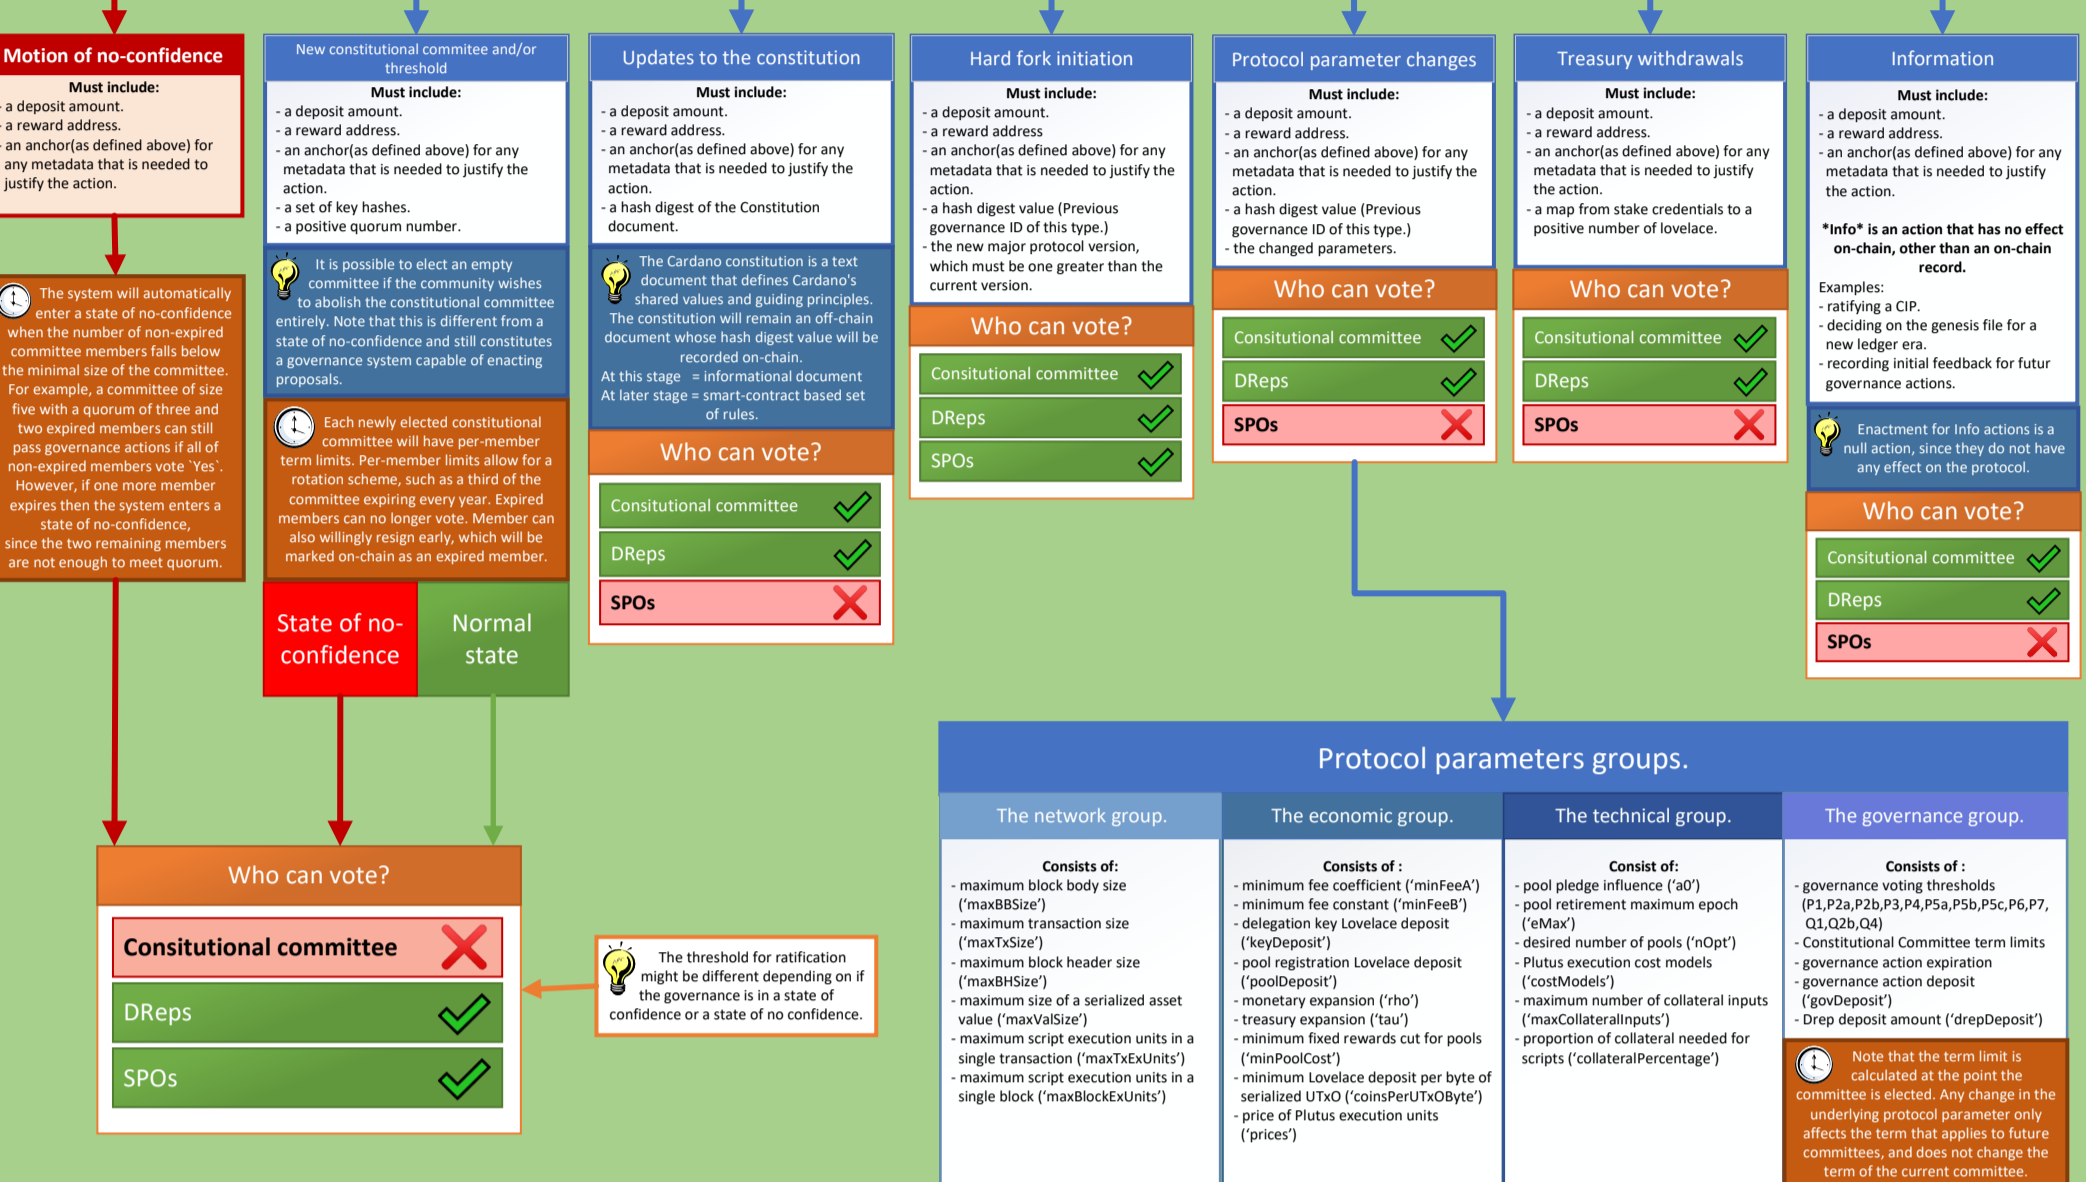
Motion of no-confidence

Must include:
- a deposit amount.
- a reward address.
- an anchor(as defined above) for any metadata that is needed to justify the action.

The system will automatically enter a state of no-confidence when the number of non-expired committee members falls below the minimal size of the committee. For example, a committee of size five with a quorum of three and two expired members can still pass governance actions if all of non-expired members vote `Yes`. However, if one more member expires then the system enters a state of no-confidence, since the two remaining members are not enough to meet quorum.

New constitutional commitee and/or threshold

Must include:
- a deposit amount.
- a reward address.
- an anchor(as defined above) for any metadata that is needed to justify the action.
- a set of key hashes.
- a positive quorum number.

It is possible to elect an empty committee if the community wishes to abolish the constitutional committee entirely. Note that this is different from a state of no-confidence and still constitutes a governance system capable of enacting proposals.

Each newly elected constitutional committee will have per-member term limits. Per-member limits allow for a rotation scheme, such as a third of the committee expiring every year. Expired members can no longer vote. Member can also willingly resign early, which will be marked on-chain as an expired member.

State of no-confidence

Normal state

Updates to the constitution

Must include:
- a deposit amount.
- a reward address.
- an anchor(as defined above) for any metadata that is needed to justify the action.
- a hash digest of the Constitution document.

The Cardano constitution is a text document that defines Cardano's shared values and guiding principles. The constitution will remain an off-chain document whose hash digest value will be recorded on-chain.
At this stage = informational document
At later stage = smart-contract based set of rules.

Who can vote?

Consitutional committee
DReps
SPOs

Hard fork initiation

Must include:
- a deposit amount.
- a reward address
- an anchor(as defined above) for any metadata that is needed to justify the action.
- a hash digest value (Previous governance ID of this type.)
- the new major protocol version, which must be one greater than the current version.

Who can vote?

Consitutional committee
DReps
SPOs

Protocol parameter changes

Must include:
- a deposit amount.
- a reward address.
- an anchor(as defined above) for any metadata that is needed to justify the action.
- a hash digest value (Previous governance ID of this type.)
- the changed parameters.

Who can vote?

Consitutional committee
DReps
SPOs

Treasury withdrawals

Must include:
- a deposit amount.
- a reward address.
- an anchor(as defined above) for any metadata that is needed to justify the action.
- a map from stake credentials to a positive number of lovelace.

Who can vote?

Consitutional committee
DReps
SPOs

Information

Must include:
- a deposit amount.
- a reward address.
- an anchor(as defined above) for any metadata that is needed to justify the action.

*Info* is an action that has no effect on-chain, other than an on-chain record.

Examples:
- ratifying a CIP.
- deciding on the genesis file for a new ledger era.
- recording initial feedback for futur governance actions.

Enactment for Info actions is a null action, since they do not have any effect on the protocol.

Who can vote?

Consitutional committee
DReps
SPOs

Who can vote?

Consitutional committee
DReps
SPOs

The threshold for ratification might be different depending on if the governance is in a state of confidence or a state of no confidence.

Protocol parameters groups.

The network group.

Consists of:
- maximum block body size ('maxBBSize')
- maximum transaction size ('maxTxSize')
- maximum block header size ('maxBHSize')
- maximum size of a serialized asset value ('maxValSize')
- maximum script execution units in a single transaction ('maxTxExUnits')
- maximum script execution units in a single block ('maxBlockExUnits')

The economic group.

Consists of :
- minimum fee coefficient ('minFeeA')
- minimum fee constant ('minFeeB')
- delegation key Lovelace deposit ('keyDeposit')
- pool registration Lovelace deposit ('poolDeposit')
- monetary expansion ('rho')
- treasury expansion ('tau')
- minimum fixed rewards cut for pools ('minPoolCost')
- minimum Lovelace deposit per byte of serialized UTxO ('coinsPerUTxOByte')
- price of Plutus execution units ('prices')

The technical group.

Consist of:
- pool pledge influence ('a0')
- pool retirement maximum epoch ('eMax')
- desired number of pools ('nOpt')
- Plutus execution cost models ('costModels')
- maximum number of collateral inputs ('maxCollateralInputs')
- proportion of collateral needed for scripts ('collateralPercentage')

The governance group.

Consists of :
- governance voting thresholds (P1,P2a,P2b,P3,P4,P5a,P5b,P5c,P6,P7,Q1,Q2b,Q4)
- Constitutional Committee term limits
- governance action expiration
- governance action deposit ('govDeposit')
- Drep deposit amount ('drepDeposit')

Note that the term limit is calculated at the point the committee is elected. Any change in the underlying protocol parameter only affects the term that applies to future committees, and does not change the term of the current committee.